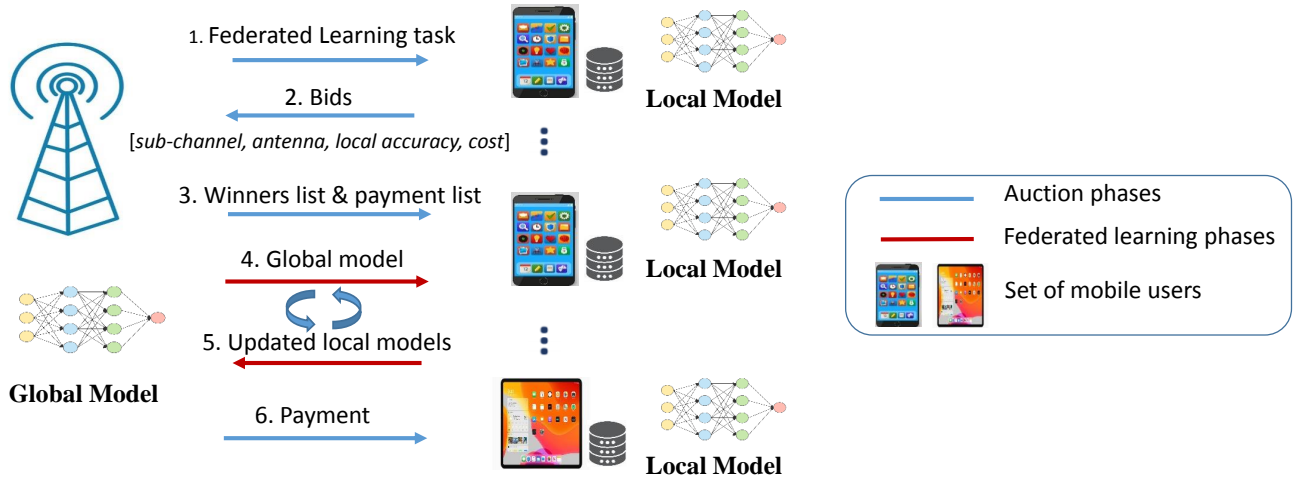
1. Federated Learning task

2. Bids

[*sub-channel, antenna, local accuracy, cost*]

3. Winners list & payment list

4. Global model

5. Updated local models

6. Payment

Local Model

Local Model

Local Model

Global Model

Auction phases

Federated learning phases

Set of mobile users